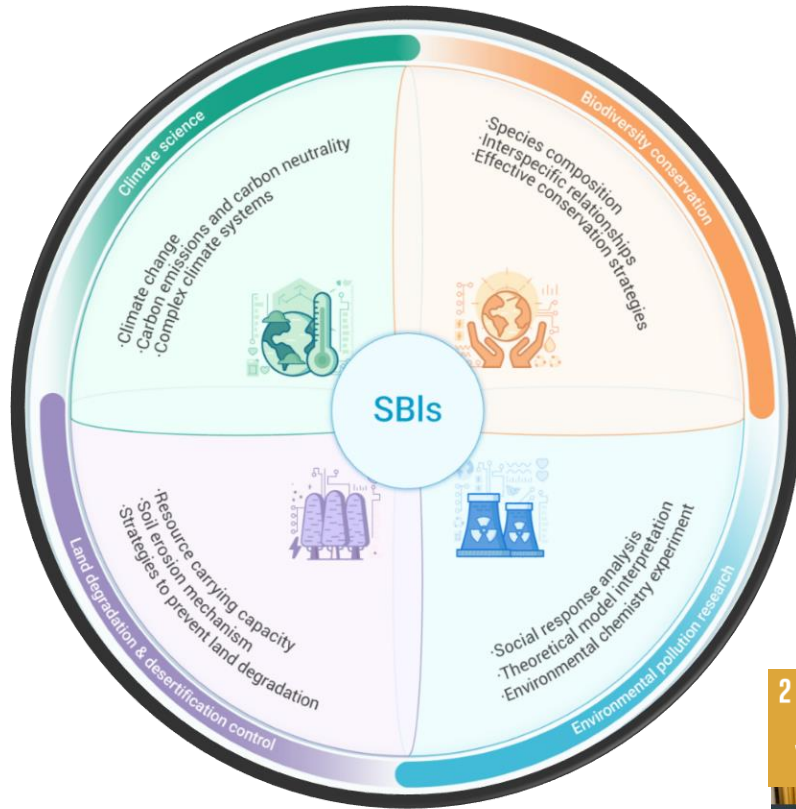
Climate science

·Climate change
·Carbon emissions and carbon neutrality
·Complex climate systems

Biodiversity conservation

·Species composition
·Interspecific relationships
·Effective conservation strategies

SBIs

Land degradation & desertification control

·Resource carrying capacity
·Soil erosion mechanism
·Strategies to prevent land degradation

Environmental pollution research

·Social response analysis
·Theoretical model interpretation
·Environmental chemistry experiment

2